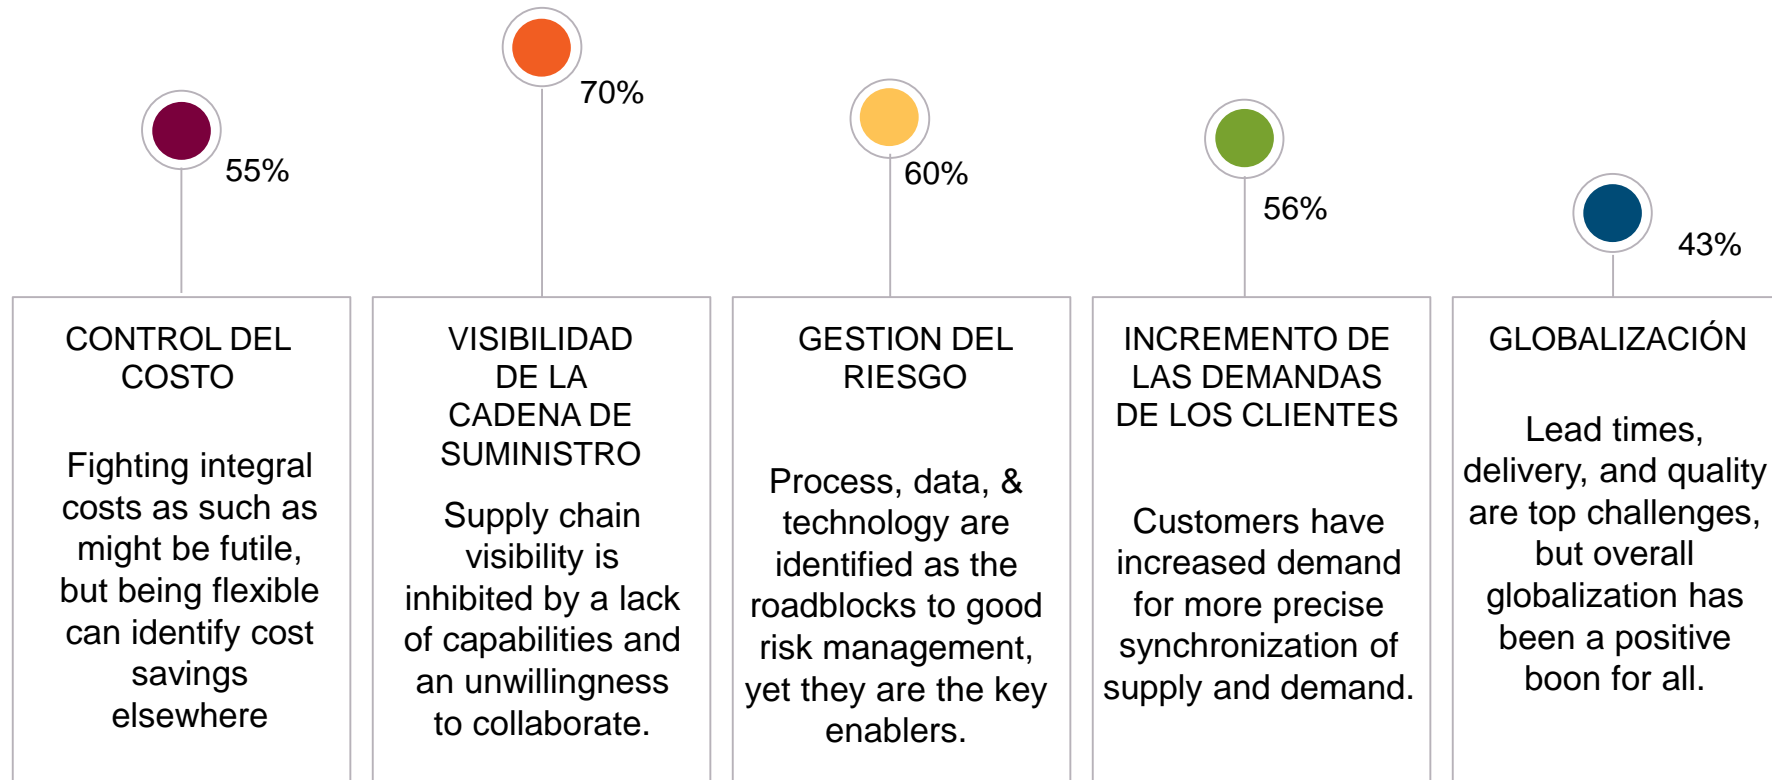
55%

CONTROL DEL COSTO

Fighting integral costs as such as might be futile, but being flexible can identify cost savings elsewhere

70%

VISIBILIDAD DE LA CADENA DE SUMINISTRO

Supply chain visibility is inhibited by a lack of capabilities and an unwillingness to collaborate.

60%

GESTION DEL RIESGO

Process, data, & technology are identified as the roadblocks to good risk management, yet they are the key enablers.

56%

INCREMENTO DE LAS DEMANDAS DE LOS CLIENTES

Customers have increased demand for more precise synchronization of supply and demand.

43%

GLOBALIZACIÓN

Lead times, delivery, and quality are top challenges, but overall globalization has been a positive boon for all.